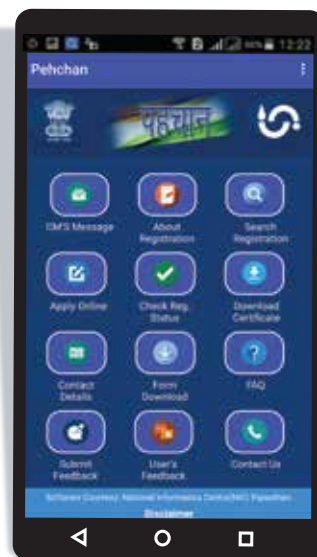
12:22

Pehchan

पहचान

CM'S Message

About Registration

Search Registration

Apply Online

Check Reg. Status

Download Certificate

Contact Details

Form Download

FAQ

Submit Feedback

User's Feedback

Contact Us

Software Courtesy: National Informatics Centre(NIC) Rajasthan

Disclaimer